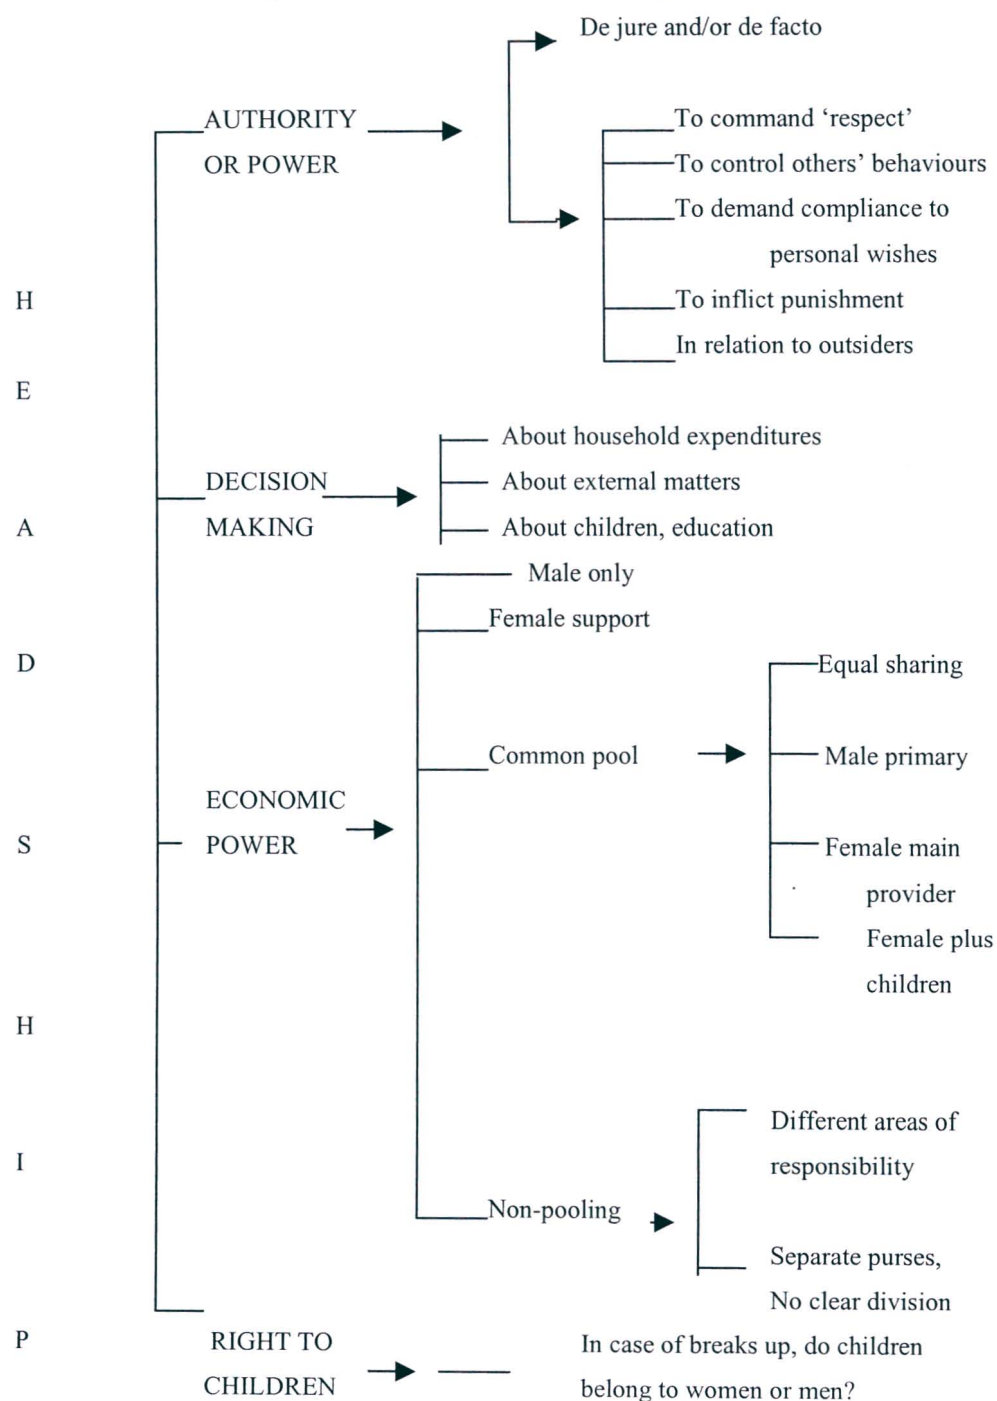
H
E
A
D
S
H
I
P

AUTHORITY OR POWER

De jure and/or de facto

To command 'respect'
To control others' behaviours
To demand compliance to personal wishes
To inflict punishment
In relation to outsiders

DECISION MAKING

About household expenditures
About external matters
About children, education

ECONOMIC POWER

Male only
Female support
Common pool

Equal sharing
Male primary
Female main provider
Female plus children

Non-pooling

Different areas of responsibility
Separate purses, No clear division

RIGHT TO CHILDREN

In case of breaks up, do children belong to women or men?